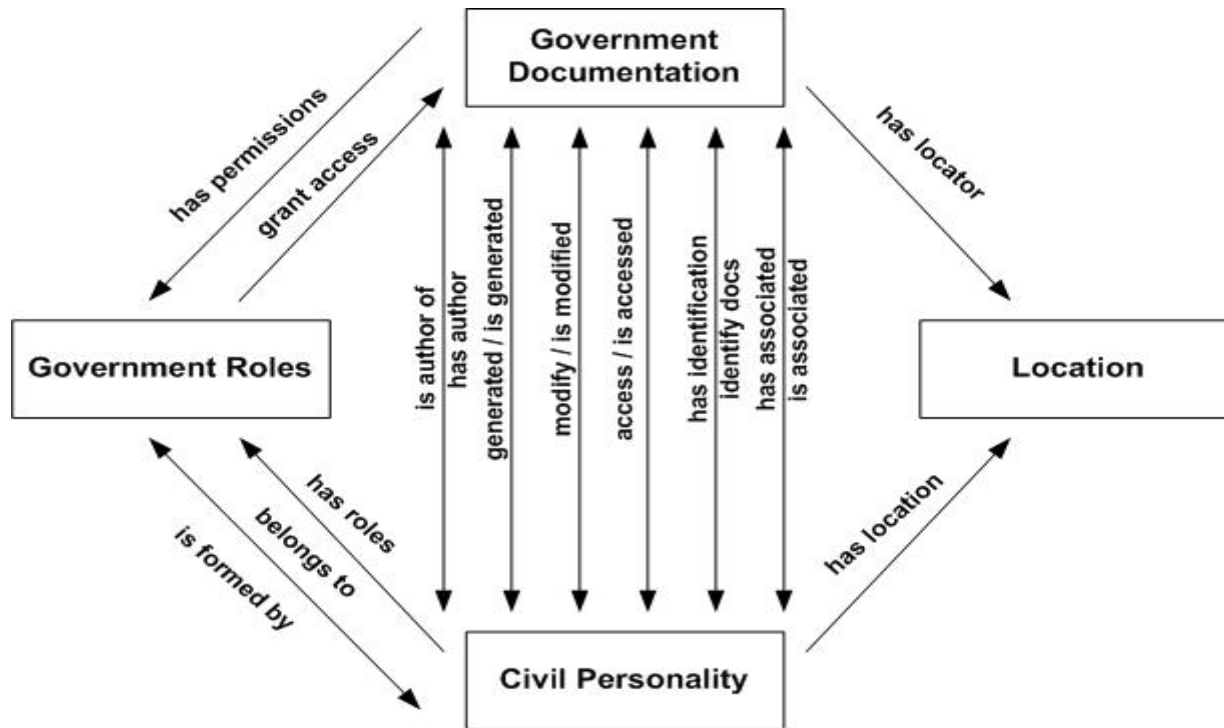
Government Documentation

has permissions

grant access

has locator

is author of

has author

generated / is generated

modify / is modified

access / is accessed

has identification

identify docs

has associated

is associated

Government Roles

Location

has roles

belongs to

is formed by

has location

Civil Personality